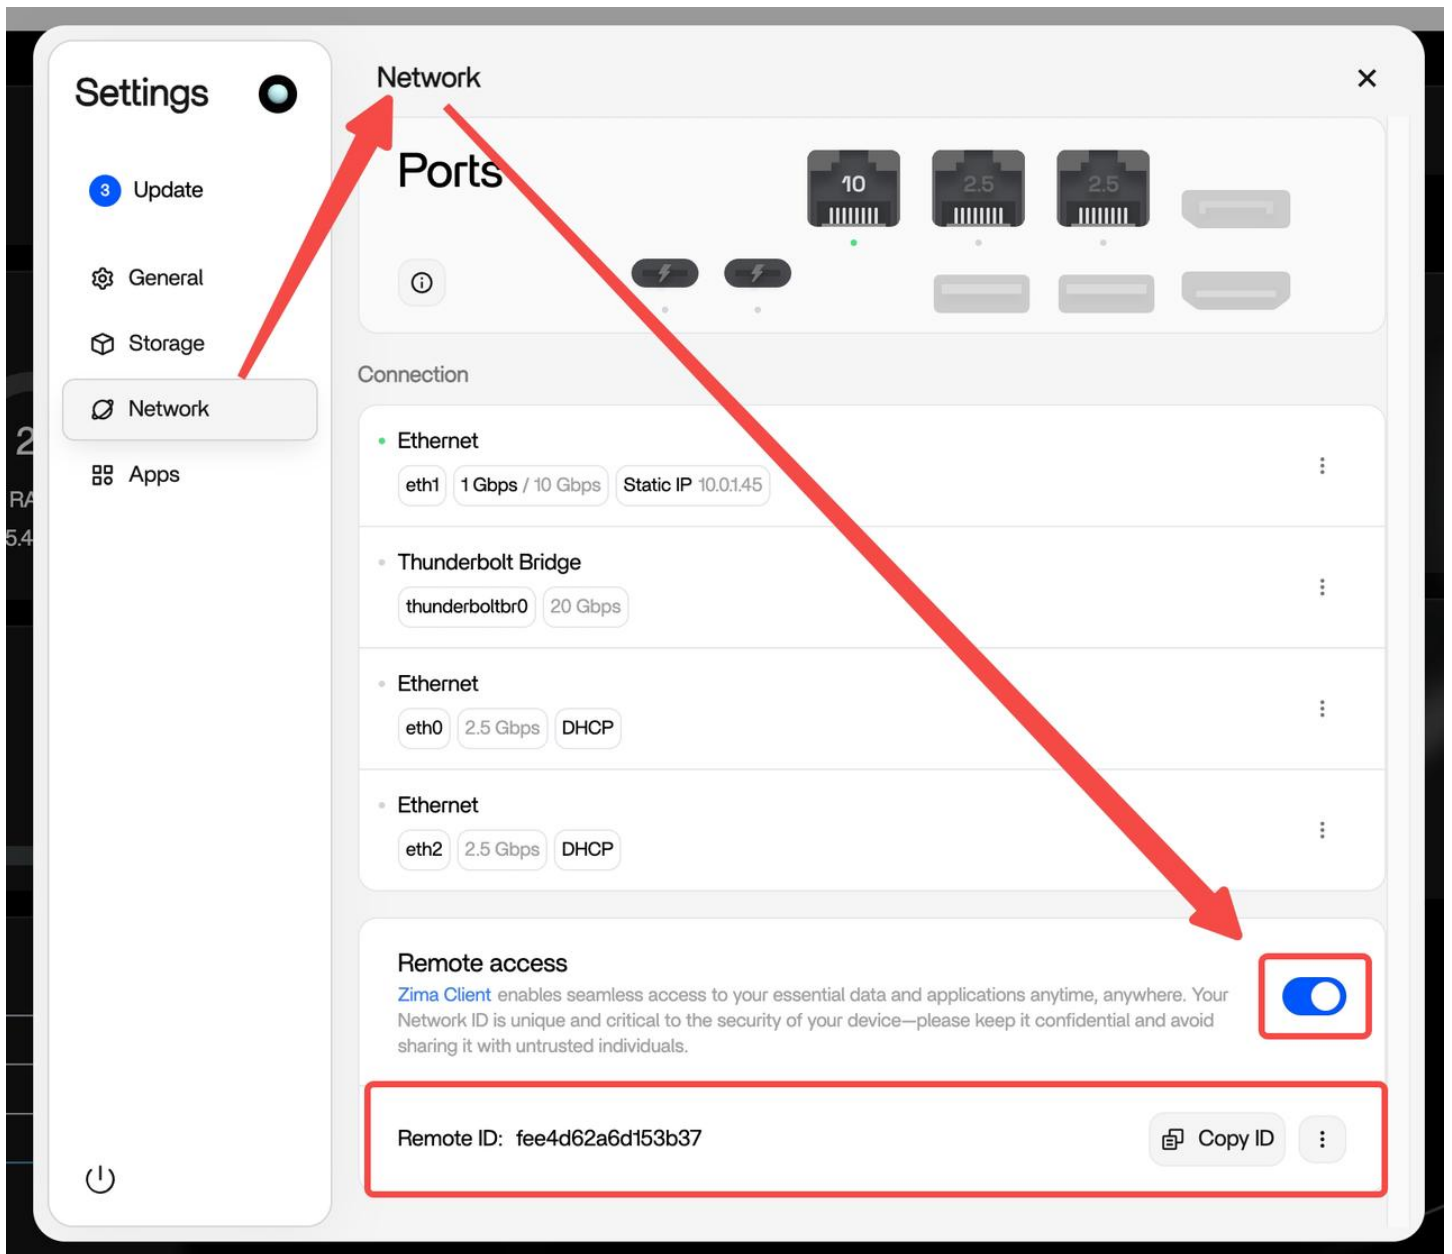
Settings

3 Update

General

Storage

Network

Apps

Network

Ports

10

2.5

2.5

Connection

Ethernet

eth1 1 Gbps / 10 Gbps Static IP 10.0.1.45

Thunderbolt Bridge

thunderboltbr0 20 Gbps

Ethernet

eth0 2.5 Gbps DHCP

Ethernet

eth2 2.5 Gbps DHCP

Remote access

Zima Client enables seamless access to your essential data and applications anytime, anywhere. Your Network ID is unique and critical to the security of your device—please keep it confidential and avoid sharing it with untrusted individuals.

Remote ID: fee4d62a6d153b37

Copy ID